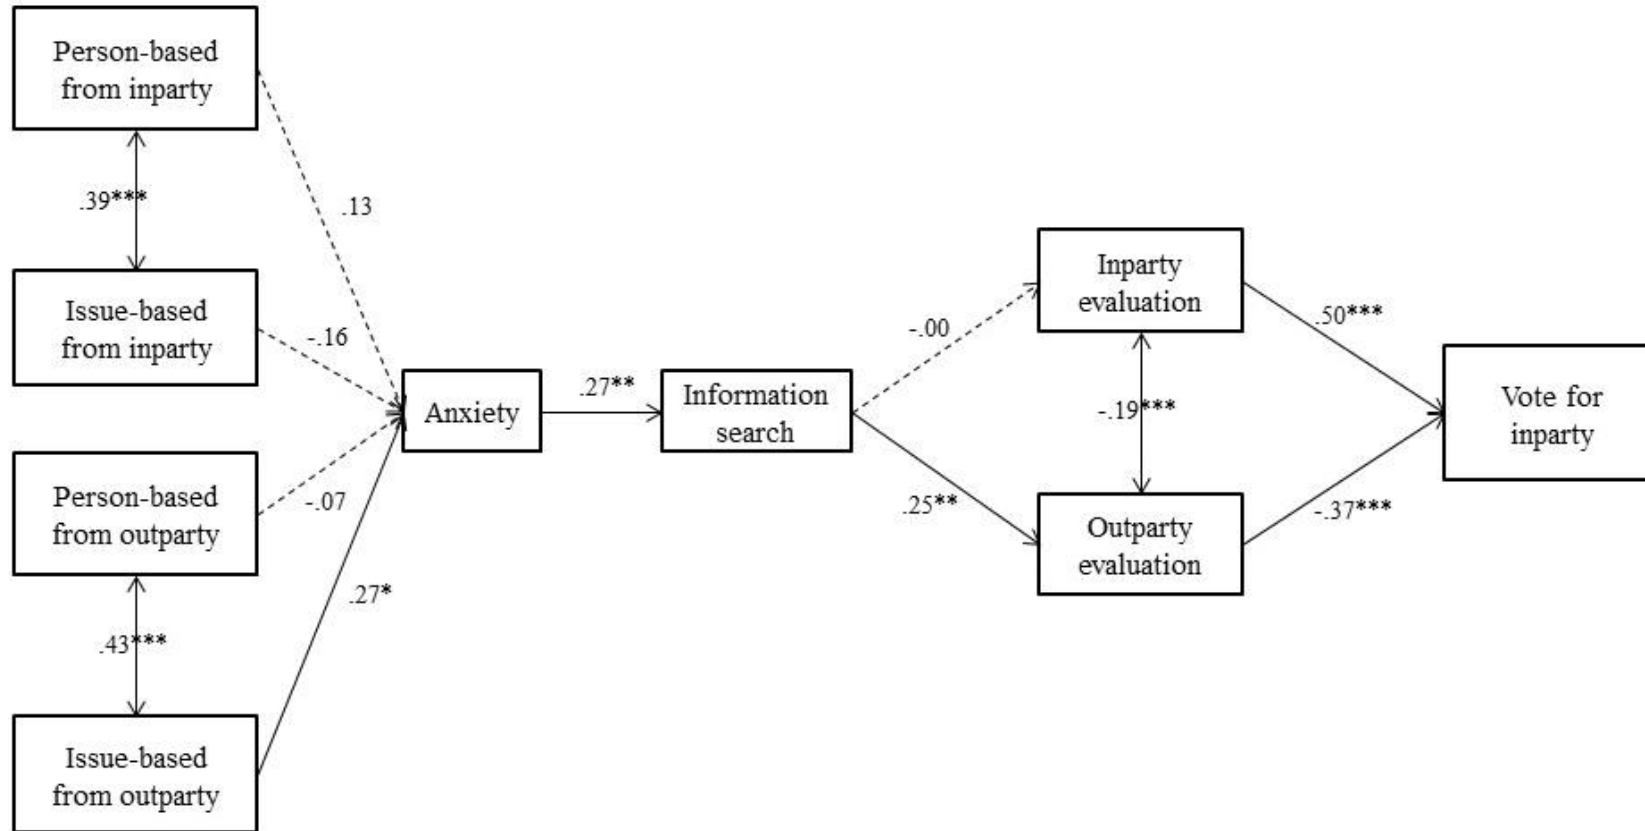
Person-based from inparty

.39***

Issue-based from inparty

Person-based from outparty

.43***

Issue-based from outparty

.13

-.16

-.07

.27*

Anxiety

.27**

Information search

-.00

.25**

Inparty evaluation

-.19***

Outparty evaluation

.50***

-.37***

Vote for inparty